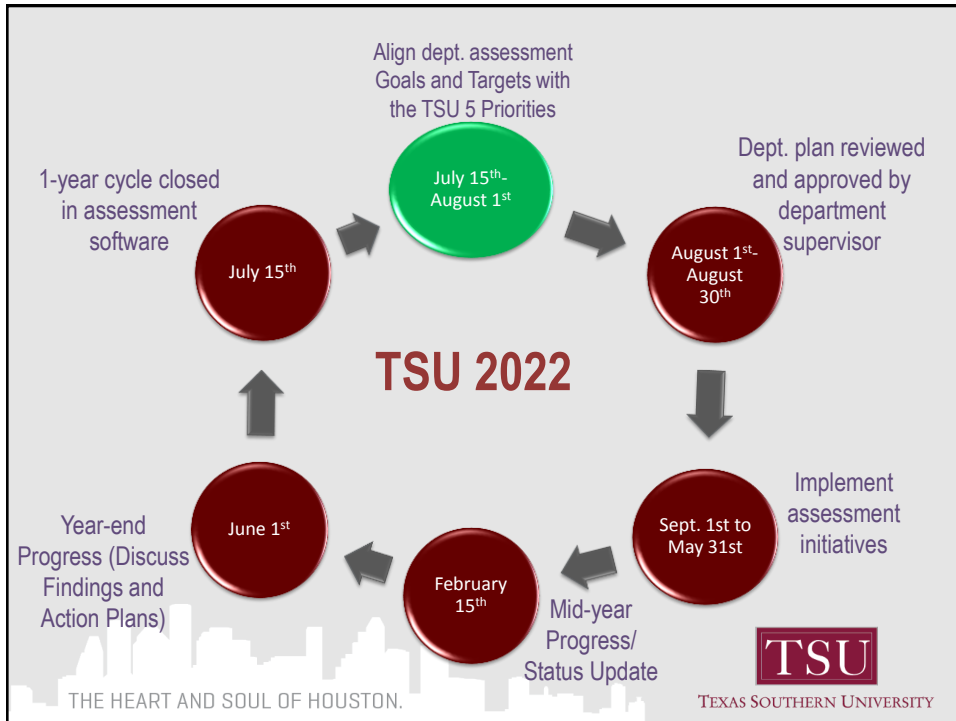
Align dept. assessment Goals and Targets with the TSU 5 Priorities

July 15$^{th}$- August 1$^{st}$

Dept. plan reviewed and approved by department supervisor

August 1$^{st}$- August 30$^{th}$

1-year cycle closed in assessment software

July 15$^{th}$

TSU 2022

Implement assessment initiatives

Sept. 1st to May 31st

Year-end Progress (Discuss Findings and Action Plans)

June 1$^{st}$

February 15$^{th}$

Mid-year Progress/ Status Update

THE HEART AND SOUL OF HOUSTON.

TSU
TEXAS SOUTHERN UNIVERSITY